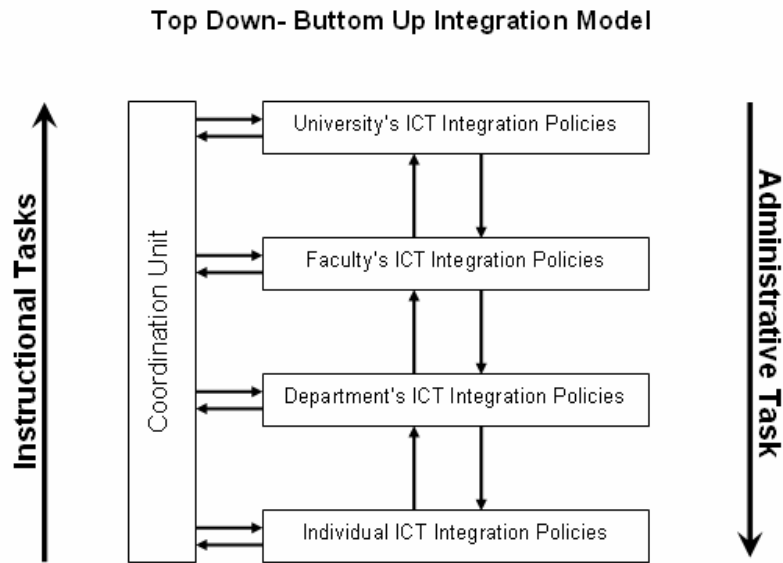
Top Down- Buttom Up Integration Model

Instructional Tasks

Coordination Unit

University's ICT Integration Policies

Faculty's ICT Integration Policies

Department's ICT Integration Policies

Individual ICT Integration Policies

Administrative Task